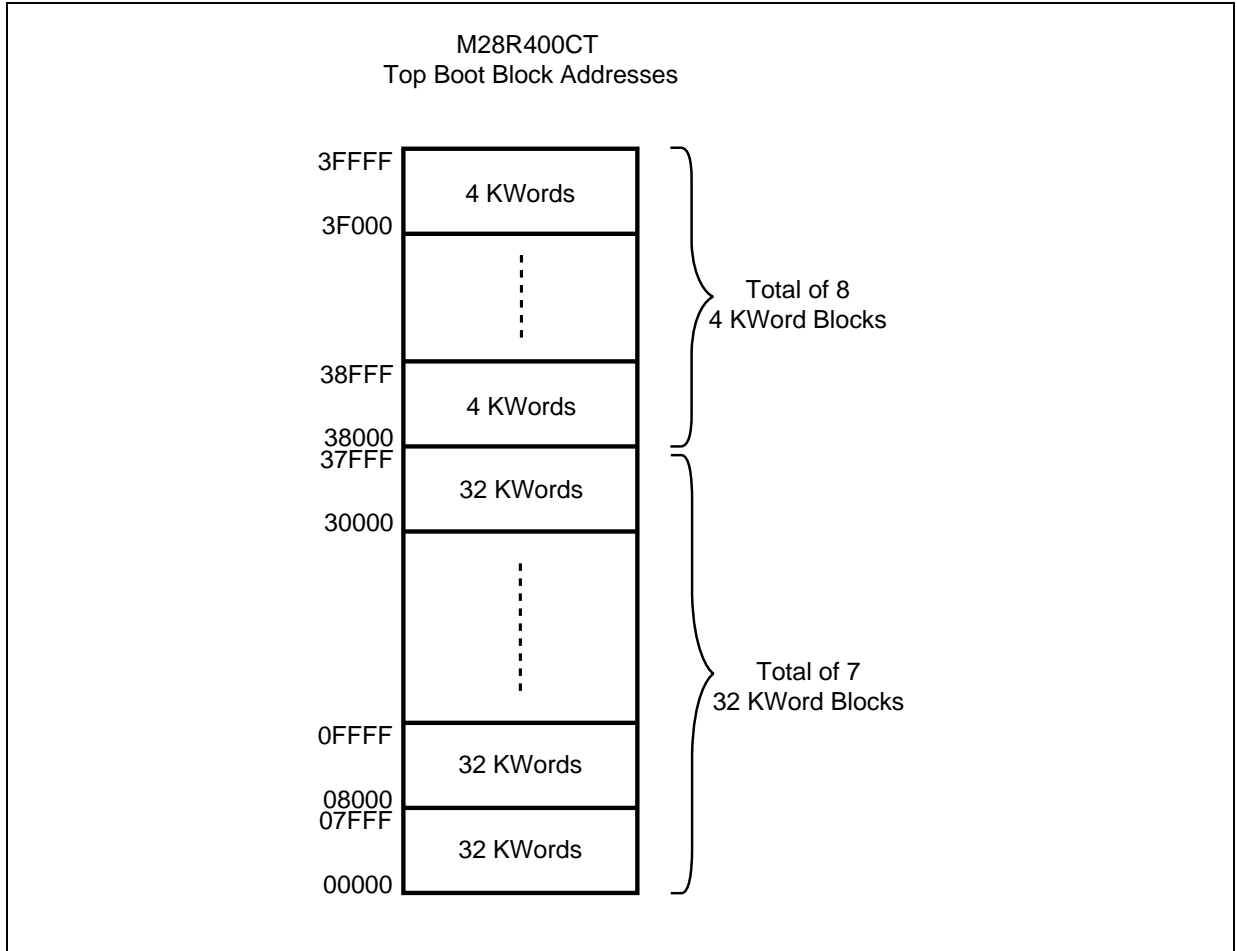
M28R400CT
Top Boot Block Addresses

3FFFF
4 KWords
3F000

38FFF
4 KWords
38000

Total of 8
4 KWord Blocks

37FFF
32 KWords
30000

0FFFF
32 KWords
08000

07FFF
32 KWords
00000

Total of 7
32 KWord Blocks